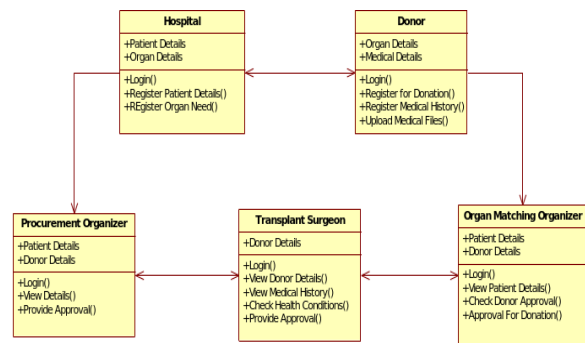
Hospital
+Patient Details
+Organ Details
+Login()
+Register Patient Details()
+REgister Organ Need()

Donor
+Organ Details
+Medical Details
+Login()
+Register for Donation()
+Register Medical History()
+Upload Medical Files()

Procurement Organizer
+Patient Details
+Donor Details
+Login()
+View Details()
+Provide Approval()

Transplant Surgeon
+Donor Details
+Login()
+View Donor Details()
+View Medical History()
+Check Health Conditions()
+Provide Approval()

Organ Matching Organizer
+Patient Details
+Donor Details
+Login()
+View Patient Details()
+Check Donor Approval()
+Approval For Donation()